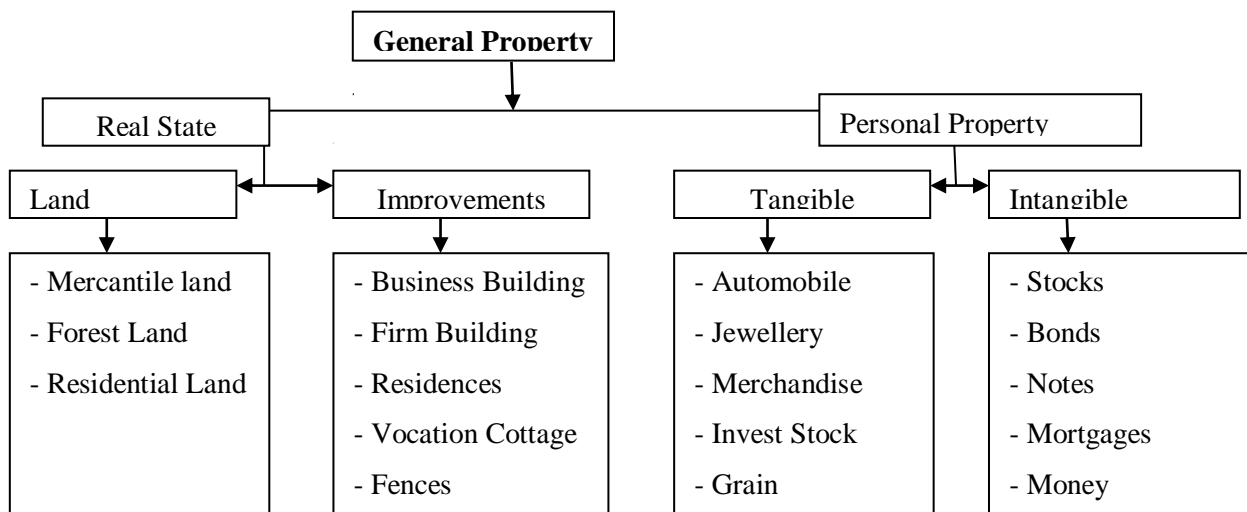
General Property

Real State

Personal Property

Land

Improvements

Tangible

Intangible

- Mercantile land
- Forest Land
- Residential Land

- Business Building
- Firm Building
- Residences
- Vocation Cottage
- Fences

- Automobile
- Jewellery
- Merchandise
- Invest Stock
- Grain

- Stocks
- Bonds
- Notes
- Mortgages
- Money